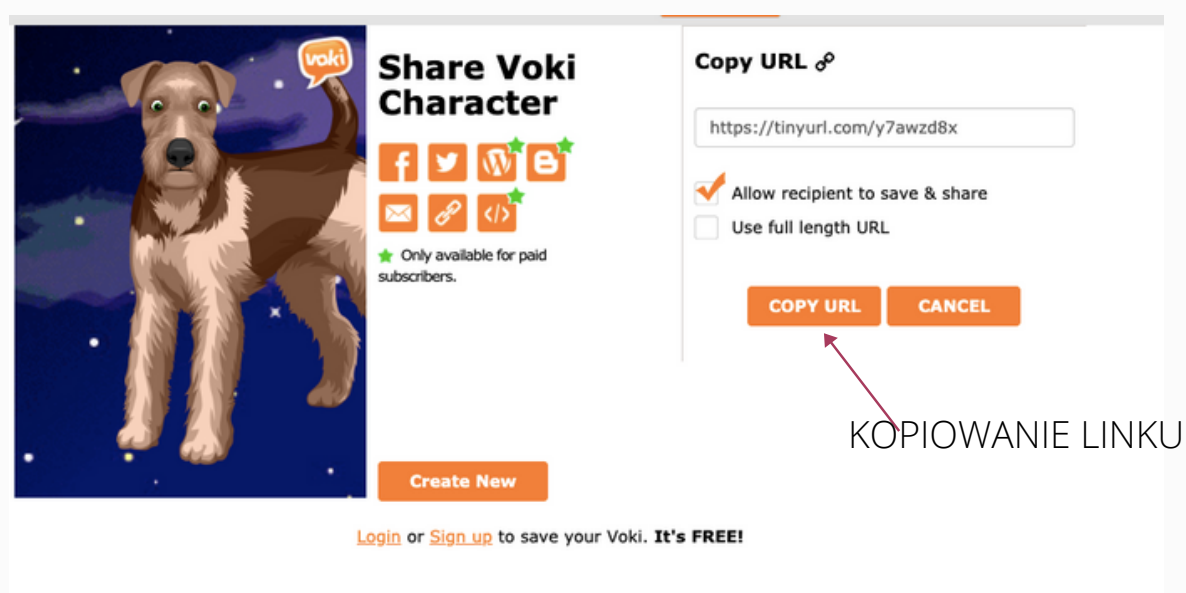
voki

Share Voki Character

Only available for paid subscribers.

Create New

Copy URL

https://tinyurl.com/y7awzd8x

Allow recipient to save & share

Use full length URL

COPY URL

CANCEL

KOPIOWANIE LINKU

Login or Sign up to save your Voki. It's FREE!